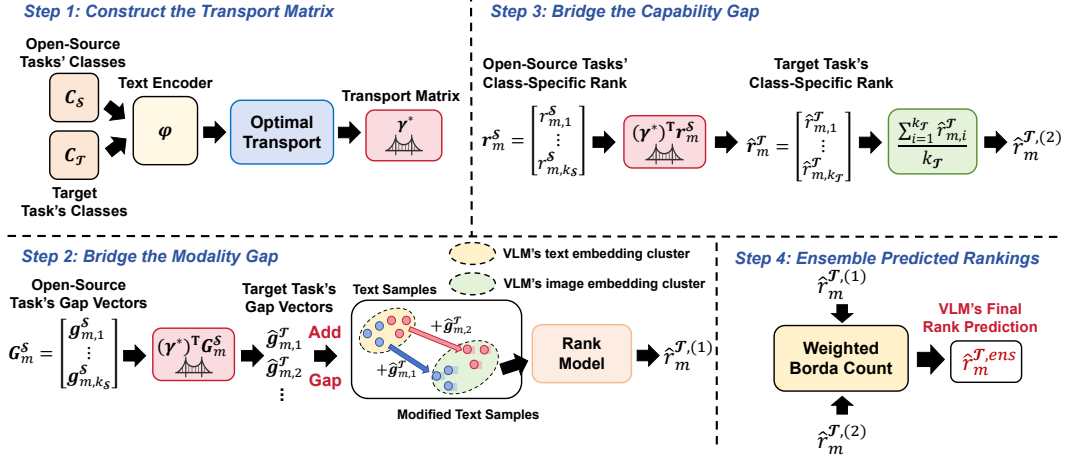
Step 1: Construct the Transport Matrix

Open-Source Tasks' Classes

$C_{\mathcal{S}}$

Text Encoder

$\varphi$

Optimal Transport

Transport Matrix

$\gamma^*$

$C_{\mathcal{T}}$

Target Task's Classes

Step 3: Bridge the Capability Gap

Open-Source Tasks' Class-Specific Rank

$r_m^{\mathcal{S}} = \begin{bmatrix} r_{m,1}^{\mathcal{S}} \\ \vdots \\ r_{m,k_{\mathcal{S}}}^{\mathcal{S}} \end{bmatrix}$

$(\gamma^*)^{\mathrm{T}} r_m^{\mathcal{S}}$

Target Task's Class-Specific Rank

$\hat{r}_m^{\mathcal{T}} = \begin{bmatrix} \hat{r}_{m,1}^{\mathcal{T}} \\ \vdots \\ \hat{r}_{m,k_{\mathcal{T}}}^{\mathcal{T}} \end{bmatrix}$

$\frac{\sum_{i=1}^{k_{\mathcal{T}}} \hat{r}_{m,i}^{\mathcal{T}}}{k_{\mathcal{T}}}$

$\hat{r}_m^{\mathcal{T},(2)}$

Step 2: Bridge the Modality Gap

VLM's text embedding cluster

VLM's image embedding cluster

Open-Source Task's Gap Vectors

$G_m^{\mathcal{S}} = \begin{bmatrix} g_{m,1}^{\mathcal{S}} \\ \vdots \\ g_{m,k_{\mathcal{S}}}^{\mathcal{S}} \end{bmatrix}$

$(\gamma^*)^{\mathrm{T}} G_m^{\mathcal{S}}$

Target Task's Gap Vectors

$\hat{g}_{m,1}^{\mathcal{T}}$
$\hat{g}_{m,2}^{\mathcal{T}}$
$\vdots$

Add Gap

Text Samples

$+\hat{g}_{m,2}^{\mathcal{T}}$

$+\hat{g}_{m,1}^{\mathcal{T}}$

Modified Text Samples

Rank Model

$\hat{r}_m^{\mathcal{T},(1)}$

Step 4: Ensemble Predicted Rankings

$\hat{r}_m^{\mathcal{T},(1)}$

Weighted Borda Count

VLM's Final Rank Prediction

$\hat{r}_m^{\mathcal{T},ens}$

$\hat{r}_m^{\mathcal{T},(2)}$